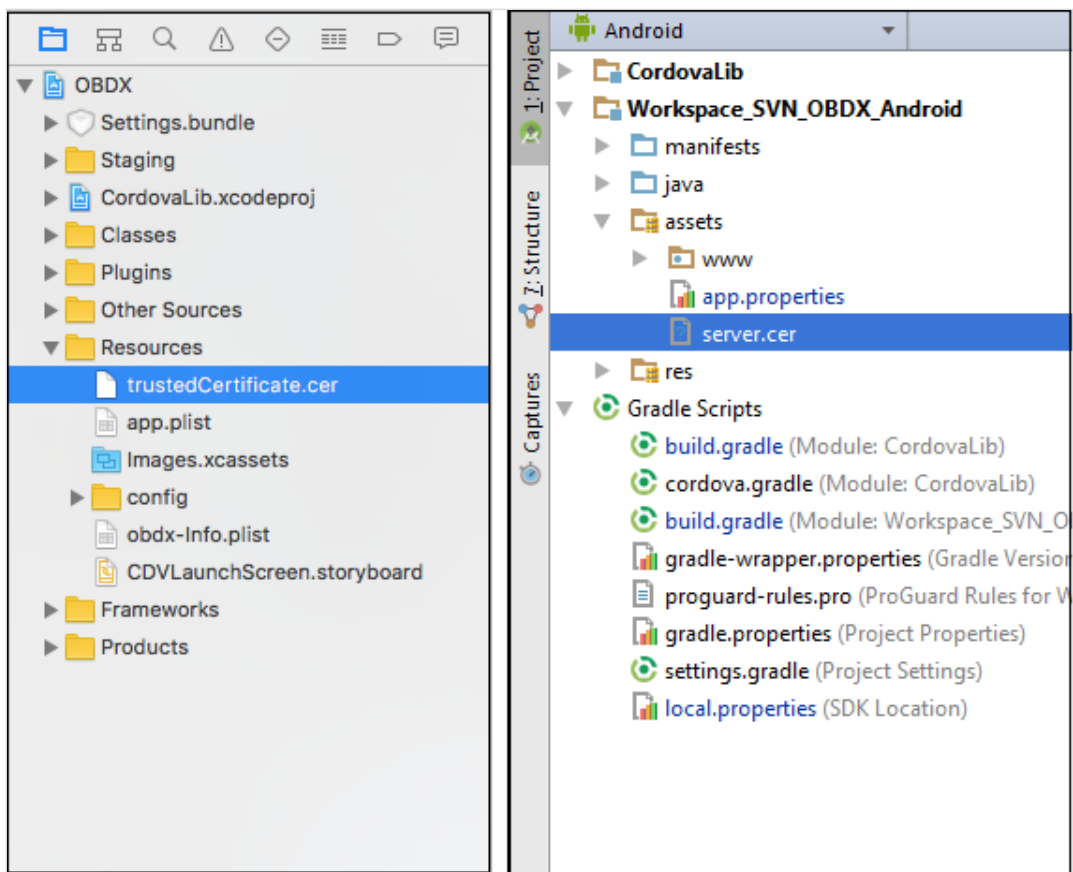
OBDX
Settings.bundle
Staging
CordovaLib.xcodeproj
Classes
Plugins
Other Sources
Resources
trustedCertificate.cer
app.plist
Images.xcassets
config
obdx-Info.plist
CDVLaunchScreen.storyboard
Frameworks
Products

1: Project
7: Structure
Captures

Android
CordovaLib
Workspace_SVN_OBDX_Android
manifests
java
assets
www
app.properties
server.cer
res
Gradle Scripts
build.gradle (Module: CordovaLib)
cordova.gradle (Module: CordovaLib)
build.gradle (Module: Workspace_SVN_O
gradle-wrapper.properties (Gradle Version
proguard-rules.pro (ProGuard Rules for W
gradle.properties (Project Properties)
settings.gradle (Project Settings)
local.properties (SDK Location)